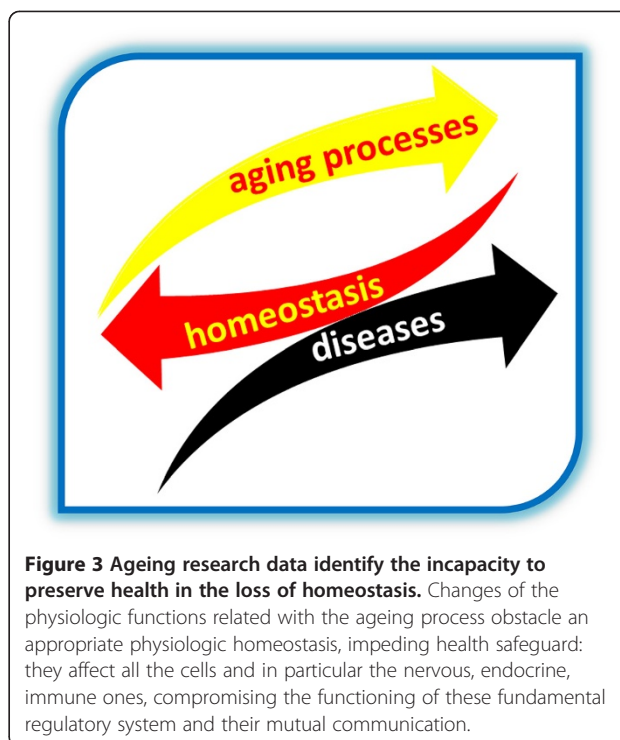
aging processes

homeostasis

diseases

**Figure 3 Ageing research data identify the incapacity to preserve health in the loss of homeostasis.** Changes of the physiologic functions related with the ageing process obstacle an appropriate physiologic homeostasis, impeding health safeguard: they affect all the cells and in particular the nervous, endocrine, immune ones, compromising the functioning of these fundamental regulatory system and their mutual communication.